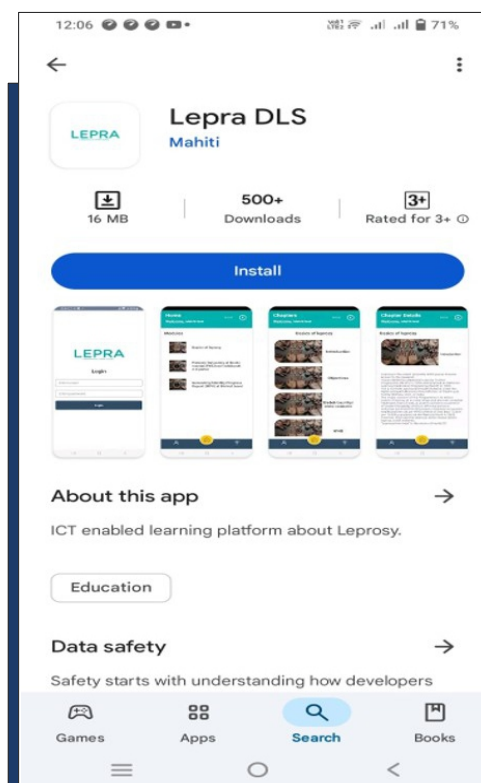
12:06

71%

Lepra DLS

Mahiti

16 MB

500+
Downloads

3+
Rated for 3+

Install

LEPRA
Login

Home

Chapters

Chapter Details

About this app

ICT enabled learning platform about Leprosy.

Education

Data safety

Safety starts with understanding how developers

Games

Apps

Search

Books